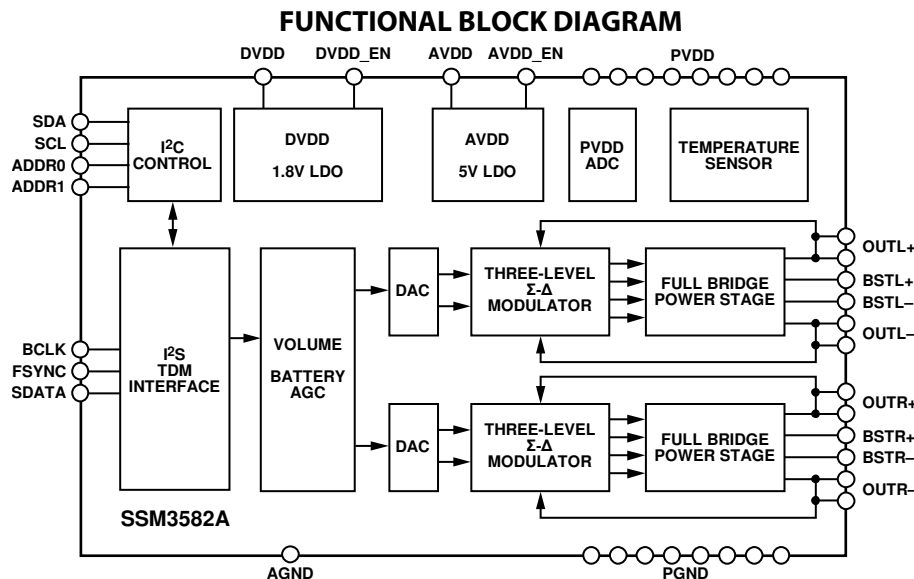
FUNCTIONAL BLOCK DIAGRAM

DVDD
DVDD_EN
AVDD
AVDD_EN
PVDD

SDA
SCL
ADDR0
ADDR1

$I^2C$ CONTROL

DVDD
1.8V LDO

AVDD
5V LDO

PVDD ADC

TEMPERATURE SENSOR

BCLK
FSYNC
SDATA

$I^2S$ TDM INTERFACE

VOLUME
BATTERY AGC

DAC

THREE-LEVEL Σ-Δ MODULATOR

FULL BRIDGE POWER STAGE

OUTL+
BSTL+
BSTL–
OUTL–

DAC

THREE-LEVEL Σ-Δ MODULATOR

FULL BRIDGE POWER STAGE

OUTR+
BSTR+
BSTR–
OUTR–

SSM3582A

AGND
PGND